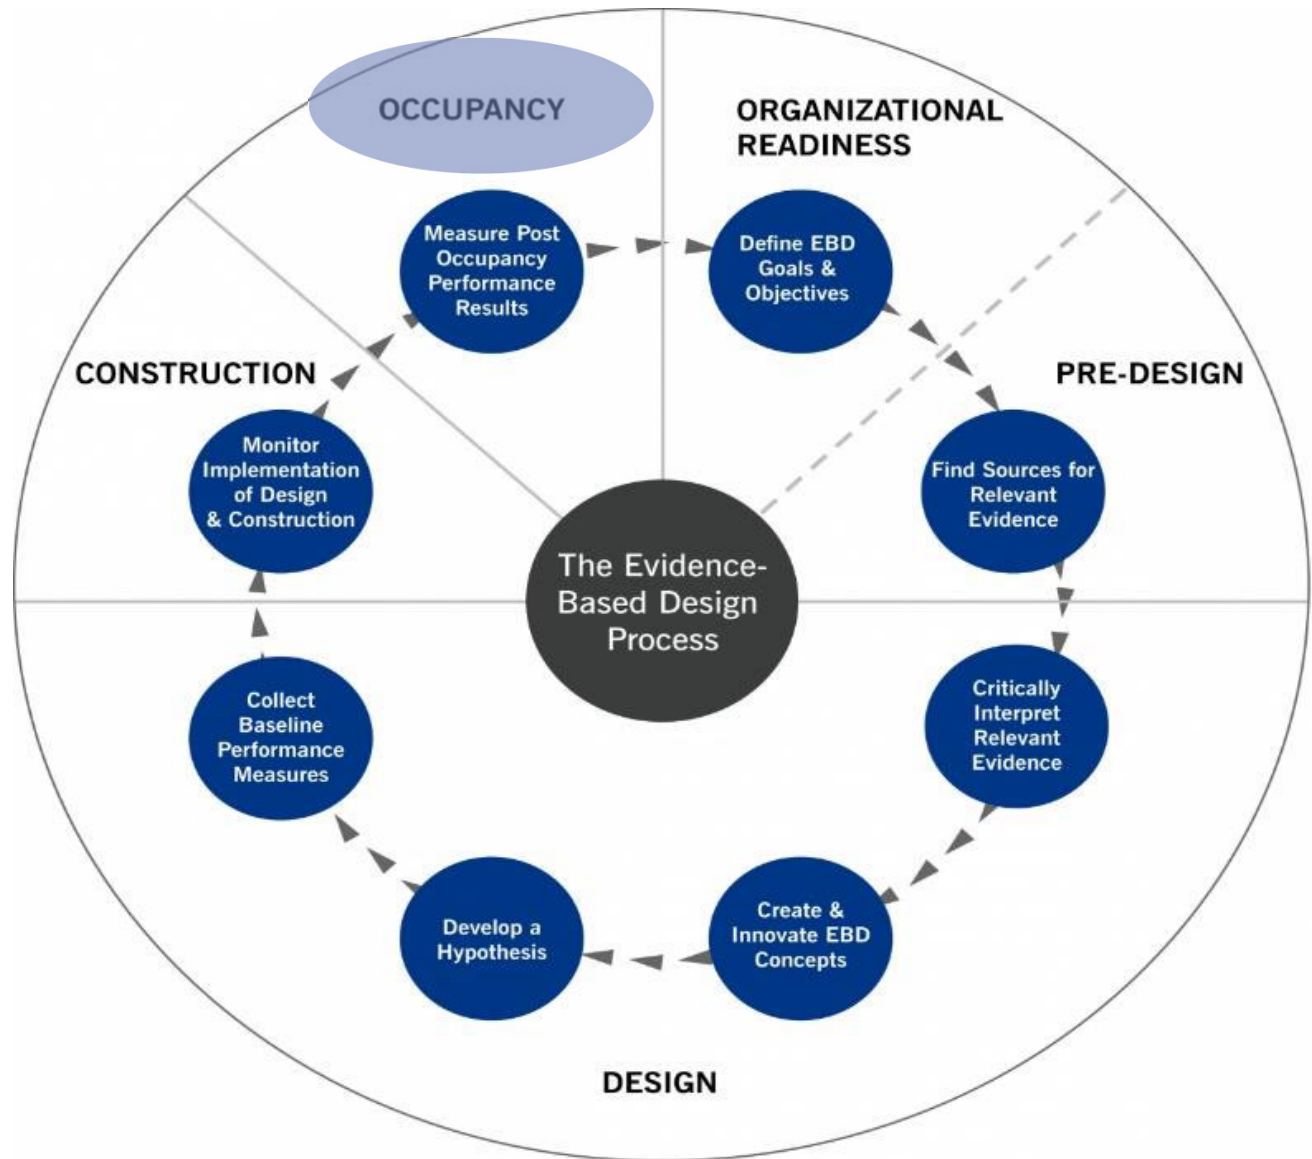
OCCUPANCY

ORGANIZATIONAL READINESS

Measure Post Occupancy Performance Results

Define EBD Goals & Objectives

CONSTRUCTION

PRE-DESIGN

Monitor Implementation of Design & Construction

The Evidence-Based Design Process

Find Sources for Relevant Evidence

Collect Baseline Performance Measures

Critically Interpret Relevant Evidence

Develop a Hypothesis

Create & Innovate EBD Concepts

DESIGN